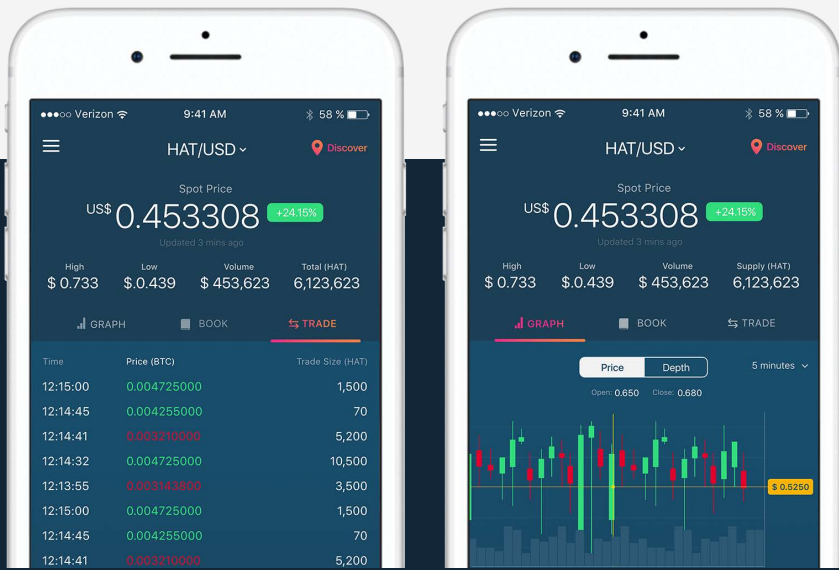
●●●○○ Verizon 9:41 AM 58 %

HAT/USD Discover

Spot Price

US$ 0.453308 +24.15%

Updated 3 mins ago

| High | Low | Volume | Total (HAT) |
|---|---|---|---|
| $ 0.733 | $.0.439 | $ 453,623 | 6,123,623 |

GRAPH BOOK TRADE

| Time | Price (BTC) | Trade Size (HAT) |
|---|---|---|
| 12:15:00 | 0.004725000 | 1,500 |
| 12:14:45 | 0.004255000 | 70 |
| 12:14:41 | 0.003210000 | 5,200 |
| 12:14:32 | 0.004725000 | 10,500 |
| 12:13:55 | 0.003143800 | 3,500 |
| 12:15:00 | 0.004725000 | 1,500 |
| 12:14:45 | 0.004255000 | 70 |
| 12:14:41 | 0.003210000 | 5,200 |

●●●○○ Verizon 9:41 AM 58 %

HAT/USD Discover

Spot Price

US$ 0.453308 +24.15%

Updated 3 mins ago

| High | Low | Volume | Supply (HAT) |
|---|---|---|---|
| $ 0.733 | $.0.439 | $ 453,623 | 6,123,623 |

GRAPH BOOK TRADE

Price Depth 5 minutes

Open: 0.650 Close: 0.680

$ 0.5250